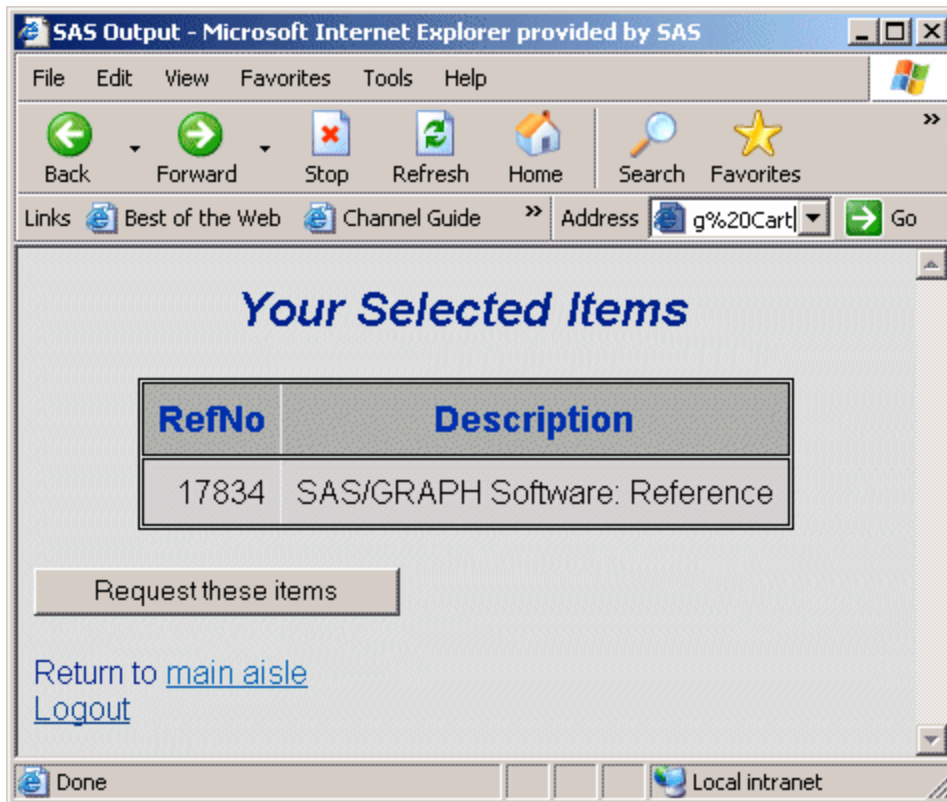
SAS Output - Microsoft Internet Explorer provided by SAS

File Edit View Favorites Tools Help

Back Forward Stop Refresh Home Search Favorites

Links Best of the Web Channel Guide » Address g%20Cart Go

Your Selected Items

| RefNo | Description |
|---|---|
| 17834 | SAS/GRAPH Software: Reference |

Request these items

Return to main aisle
Logout

Done Local intranet